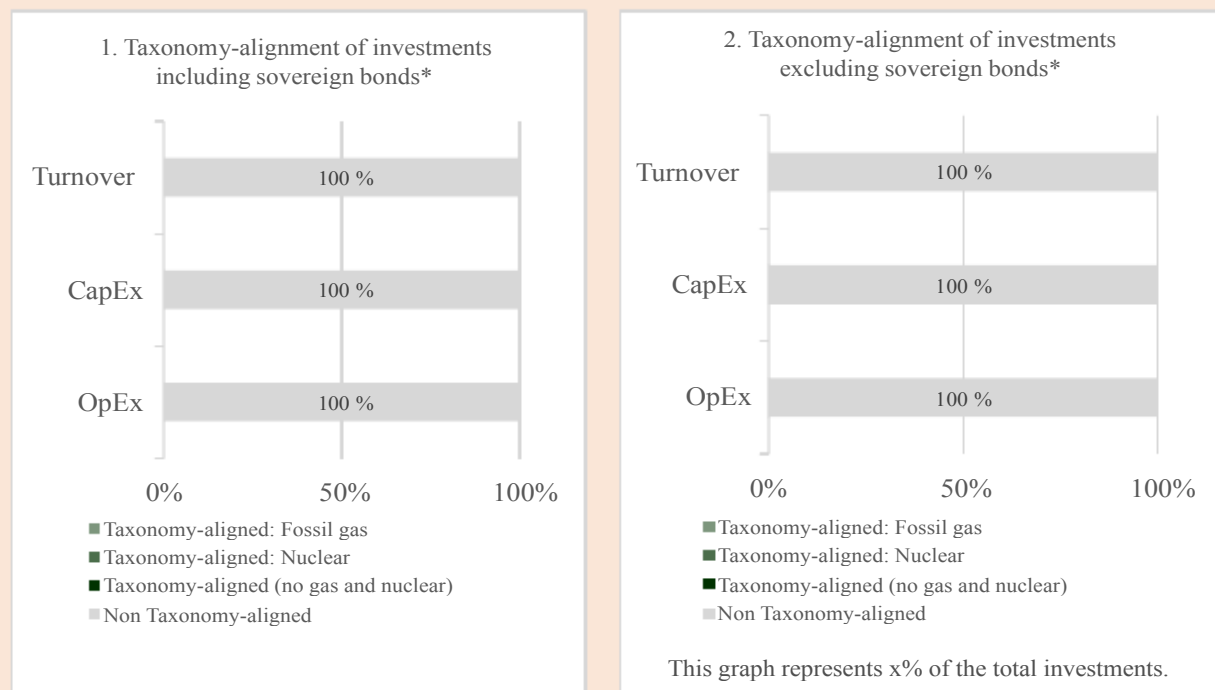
1. Taxonomy-alignment of investments including sovereign bonds*

Turnover
100 %
CapEx
100 %
OpEx
100 %

0%
50%
100%

Taxonomy-aligned: Fossil gas
Taxonomy-aligned: Nuclear
Taxonomy-aligned (no gas and nuclear)
Non Taxonomy-aligned

2. Taxonomy-alignment of investments excluding sovereign bonds*

Turnover
100 %
CapEx
100 %
OpEx
100 %

0%
50%
100%

Taxonomy-aligned: Fossil gas
Taxonomy-aligned: Nuclear
Taxonomy-aligned (no gas and nuclear)
Non Taxonomy-aligned

This graph represents x% of the total investments.